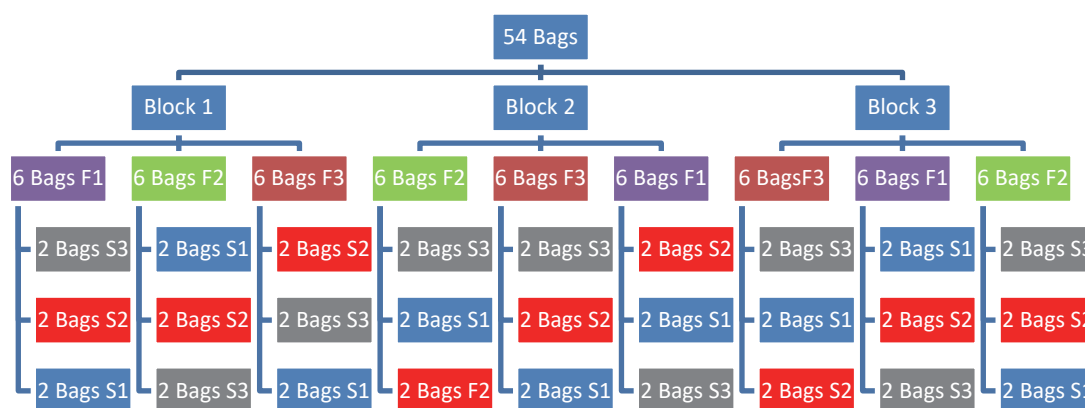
54 Bags

Block 1

6 Bags F1
2 Bags S3
2 Bags S2
2 Bags S1

6 Bags F2
2 Bags S1
2 Bags S2
2 Bags S3

6 Bags F3
2 Bags S2
2 Bags S3
2 Bags S1

Block 2

6 Bags F2
2 Bags S3
2 Bags S1
2 Bags F2

6 Bags F3
2 Bags S3
2 Bags S2
2 Bags S1

6 Bags F1
2 Bags S2
2 Bags S1
2 Bags S3

Block 3

6 BagsF3
2 Bags S3
2 Bags S1
2 Bags S2

6 Bags F1
2 Bags S1
2 Bags S2
2 Bags S3

6 Bags F2
2 Bags S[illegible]
2 Bags S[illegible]
2 Bags S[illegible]